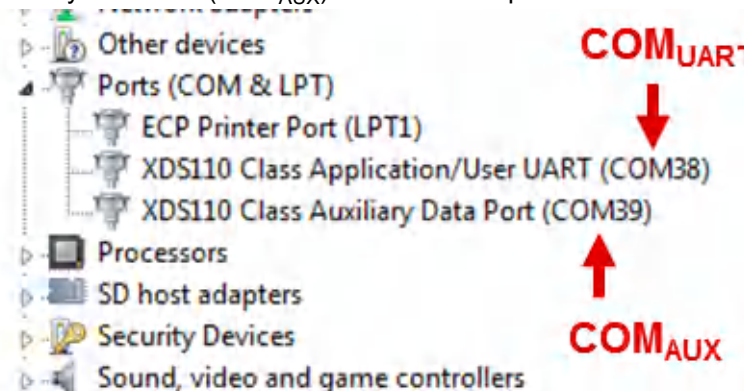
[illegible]
Other devices
Ports (COM & LPT)
ECP Printer Port (LPT1)
XDS110 Class Application/User UART (COM38)
XDS110 Class Auxiliary Data Port (COM39)
Processors
SD host adapters
Security Devices
Sound, video and game controllers

$COM_{UART}$

$COM_{AUX}$